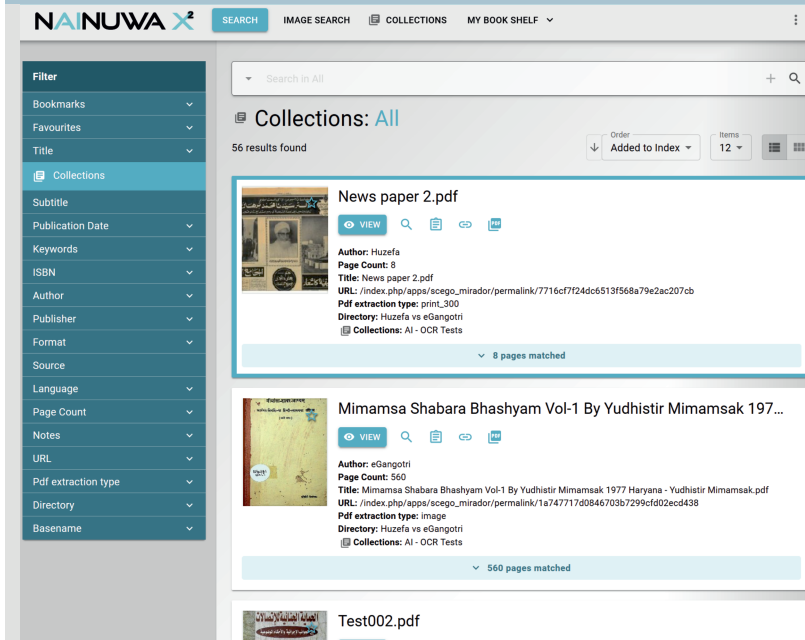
NAINUWA X²

SEARCH IMAGE SEARCH COLLECTIONS MY BOOK SHELF

Filter
Bookmarks
Favourites
Title
Collections
Subtitle
Publication Date
Keywords
ISBN
Author
Publisher
Format
Source
Language
Page Count
Notes
URL
Pdf extraction type
Directory
Basename

Search in All

Collections: All

56 results found

Order
Added to Index

Items
12

News paper 2.pdf

VIEW

Author: Huzefa
Page Count: 8
Title: News paper 2.pdf
URL: /index.php/apps/scego_mirador/permalink/7716cf7f24dc6513f568a79e2ac207cb
Pdf extraction type: print_300
Directory: Huzefa vs eGangotri
Collections: AI - OCR Tests

8 pages matched

Mimamsa Shabara Bhashyam Vol-1 By Yudhistir Mimamsak 197…

VIEW

Author: eGangotri
Page Count: 560
Title: Mimamsa Shabara Bhashyam Vol-1 By Yudhistir Mimamsak 1977 Haryana - Yudhistir Mimamsak.pdf
URL: /index.php/apps/scego_mirador/permalink/1a747717d0846703b7299cfd02ecd438
Pdf extraction type: image
Directory: Huzefa vs eGangotri
Collections: AI - OCR Tests

560 pages matched

Test002.pdf